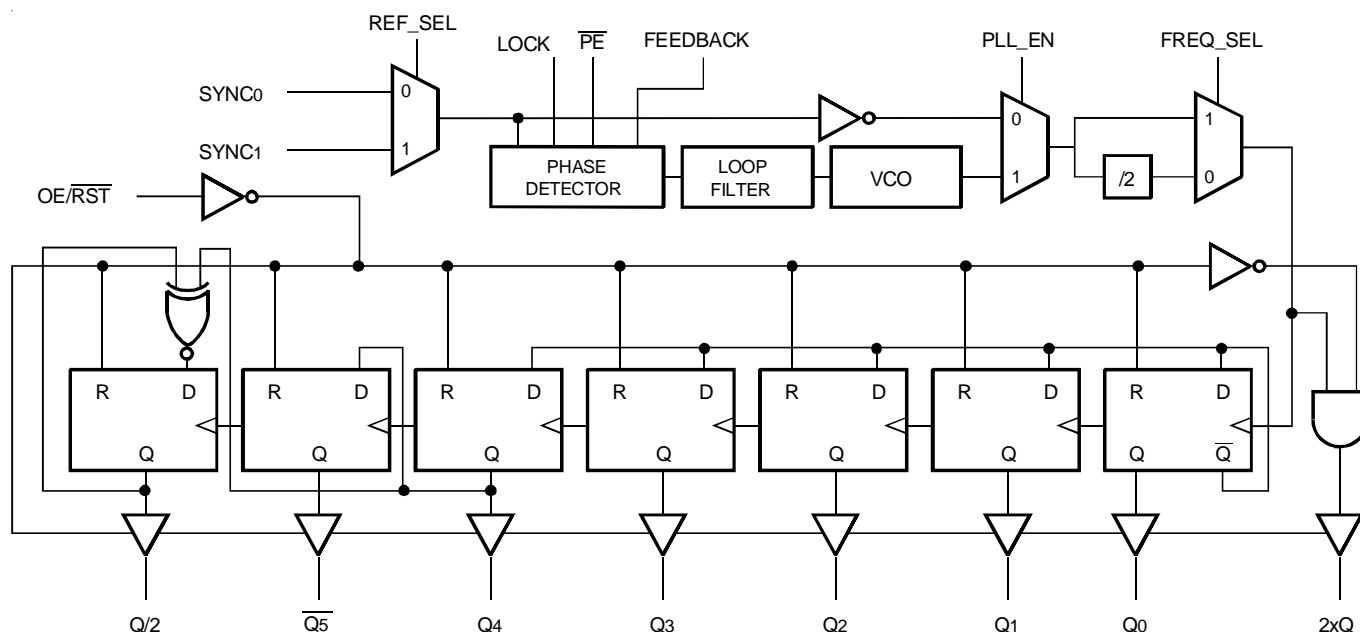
REF_SEL
LOCK $\overline{PE}$ FEEDBACK
PLL_EN
FREQ_SEL
SYNC0
SYNC1
0
1
PHASE DETECTOR
LOOP FILTER
VCO
0
1
1
0
/2
OE/$\overline{RST}$
R D Q
R D Q
R D Q
R D Q
R D Q
R D Q
R D Q $\overline{Q}$
Q/2
$\overline{Q5}$
Q4
Q3
Q2
Q1
Q0
2xQ